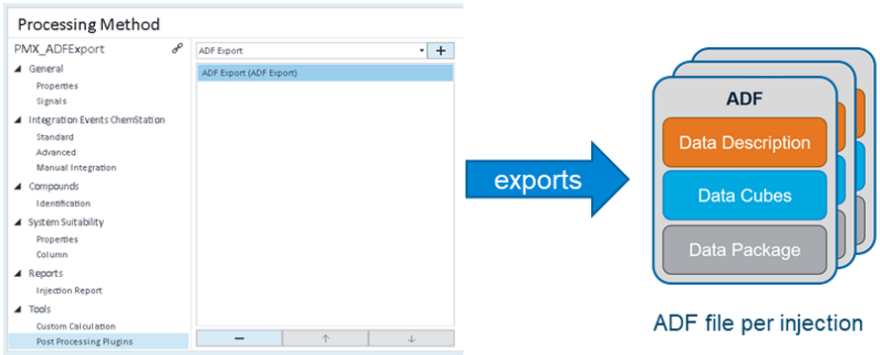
Processing Method

PMX_ADFExport

General
Properties
Signals
Integration Events ChemStation
Standard
Advanced
Manual Integration
Compounds
Identification
System Suitability
Properties
Column
Reports
Injection Report
Tools
Custom Calculation
Post Processing Plugins

ADF Export
+
ADF Export (ADF Export)
−
↑
↓

exports

ADF
Data Description
Data Cubes
Data Package

ADF file per injection